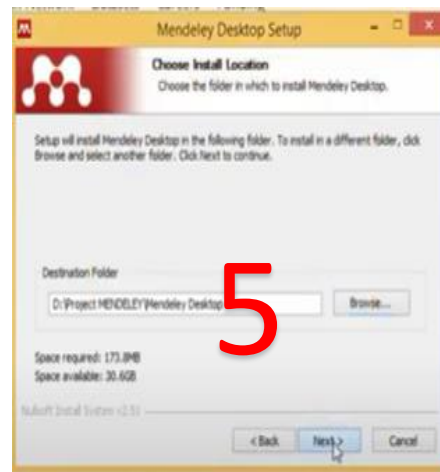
Mendeley Desktop Setup

Choose Install Location
Choose the folder in which to install Mendeley Desktop.

Setup will install Mendeley Desktop in the following folder. To install in a different folder, click Browse and select another folder. Click Next to continue.

Destination Folder
D:\Project MENDELEY\Mendeley Desktop
Browse...

5

Space required: 173.8MB
Space available: 30.6GB

Nullsoft Install System v2.51

< Back
Next >
Cancel